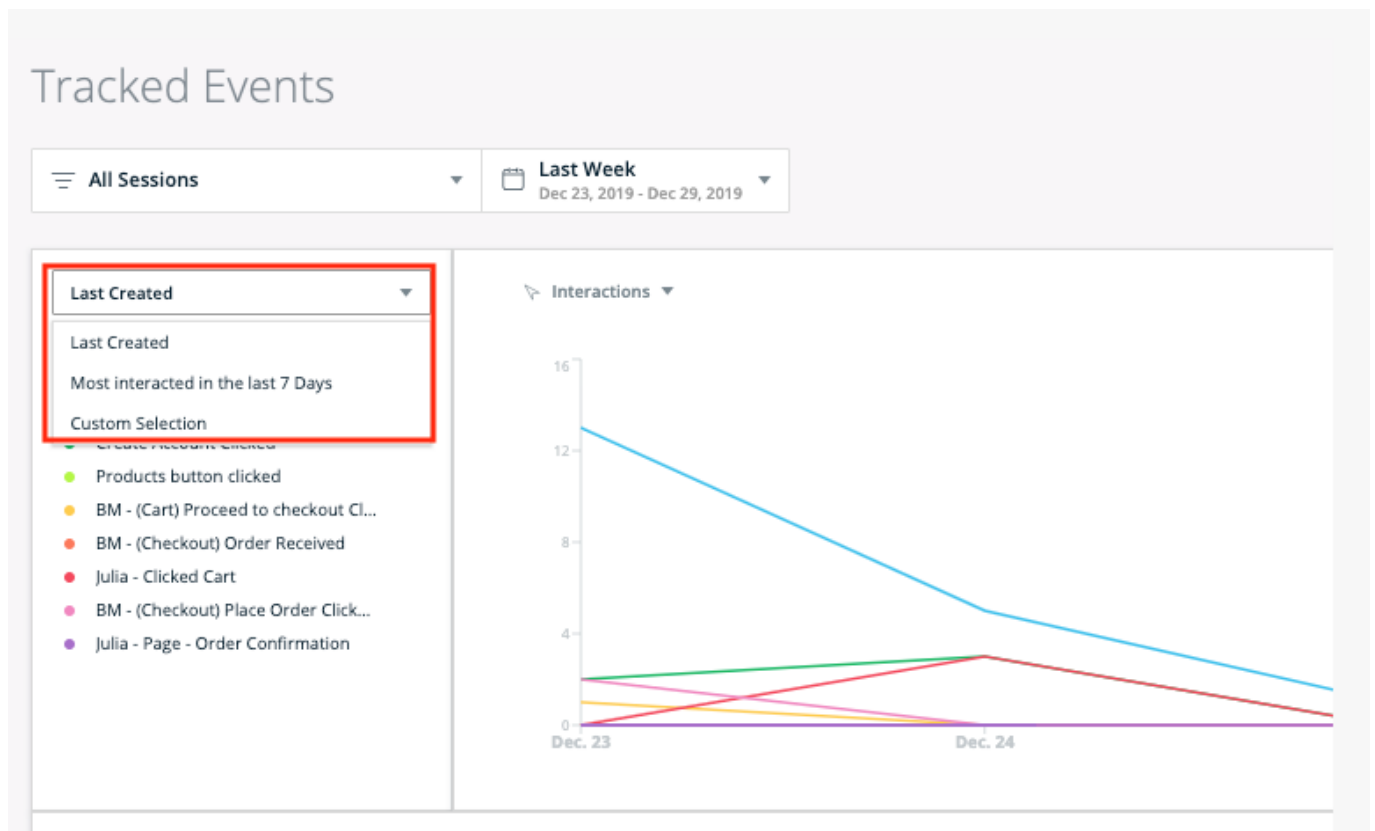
Tracked Events

All Sessions

Last Week
Dec 23, 2019 - Dec 29, 2019

Last Created

Last Created
Most interacted in the last 7 Days
Custom Selection

Create Account Clicked
Products button clicked
BM - (Cart) Proceed to checkout Cl...
BM - (Checkout) Order Received
Julia - Clicked Cart
BM - (Checkout) Place Order Click...
Julia - Page - Order Confirmation

Interactions

16
12
8
4
0
Dec. 23
Dec. 24